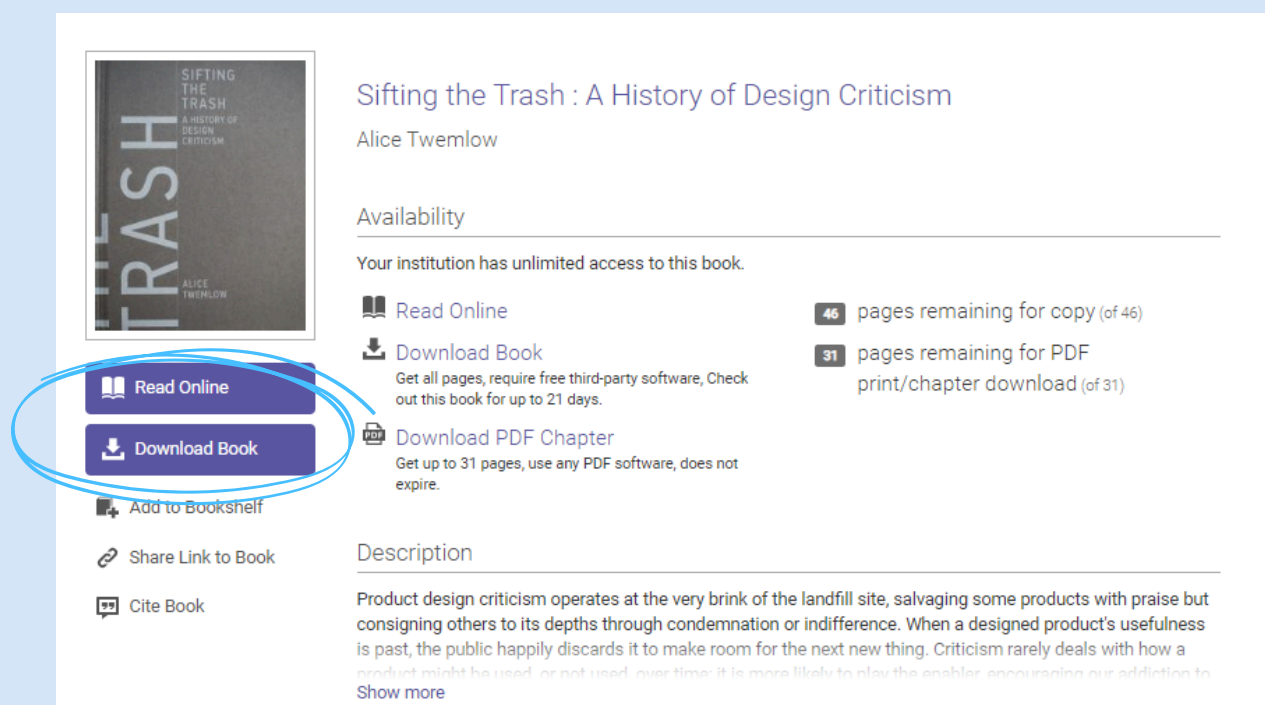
SIFTING THE TRASH
A HISTORY OF DESIGN CRITICISM
TRASH
ALICE TWEMLOW

Read Online
Download Book
Add to Bookshelf
Share Link to Book
Cite Book

Sifting the Trash : A History of Design Criticism

Alice Twemlow

Availability

Your institution has unlimited access to this book.

Read Online

Download Book
Get all pages, require free third-party software, Check out this book for up to 21 days.

Download PDF Chapter
Get up to 31 pages, use any PDF software, does not expire.

46 pages remaining for copy (of 46)

31 pages remaining for PDF print/chapter download (of 31)

Description

Product design criticism operates at the very brink of the landfill site, salvaging some products with praise but consigning others to its depths through condemnation or indifference. When a designed product's usefulness is past, the public happily discards it to make room for the next new thing. Criticism rarely deals with how a product might be used, or not used, over time; it is more likely to play the enabler, encouraging our addiction to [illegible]

Show more